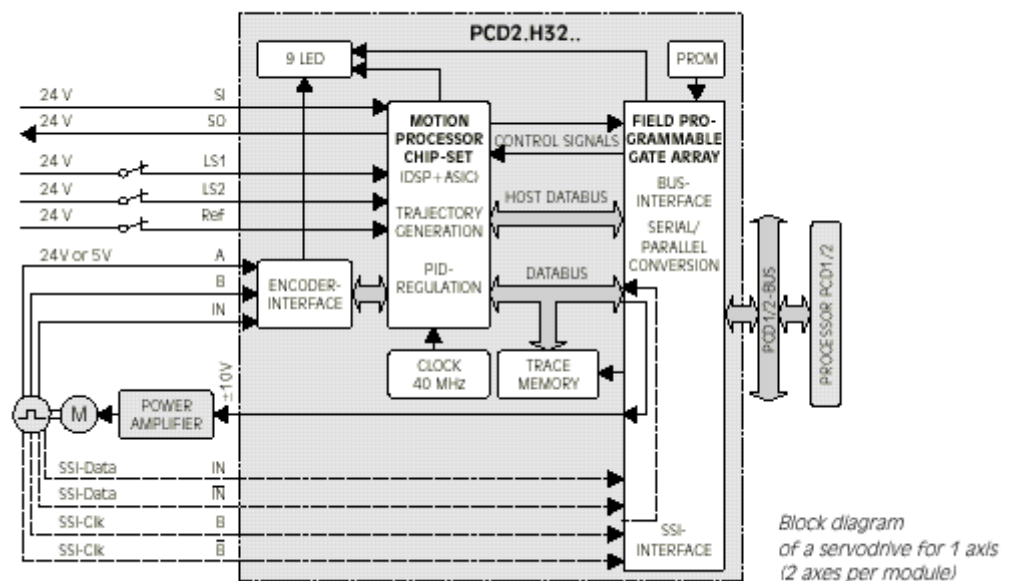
PCD2.H32..

9 LED

PROM

24 V SI
24 V SO
24 V LS1
24 V LS2
24 V Ref
24V or 5V A
B
IN

MOTION PROCESSOR CHIP-SET (DSP+ASIC)

TRAJECTORY GENERATION

PID-REGULATION

CONTROL SIGNALS

HOST DATABUS

DATABUS

FIELD PRO-GRAMMABLE GATE ARRAY

BUS-INTERFACE

SERIAL/ PARALLEL CONVERSION

ENCODER-INTERFACE

CLOCK 40 MHz

TRACE MEMORY

PCD1/2-BUS

PROCESSOR PCD1/2

M

POWER AMPLIFIER

±10V

SSI-Data IN
SSI-Data $\overline{IN}$
SSI-Clk B
SSI-Clk $\overline{B}$

SSI-INTERFACE

Block diagram of a servodrive for 1 axis (2 axes per module)